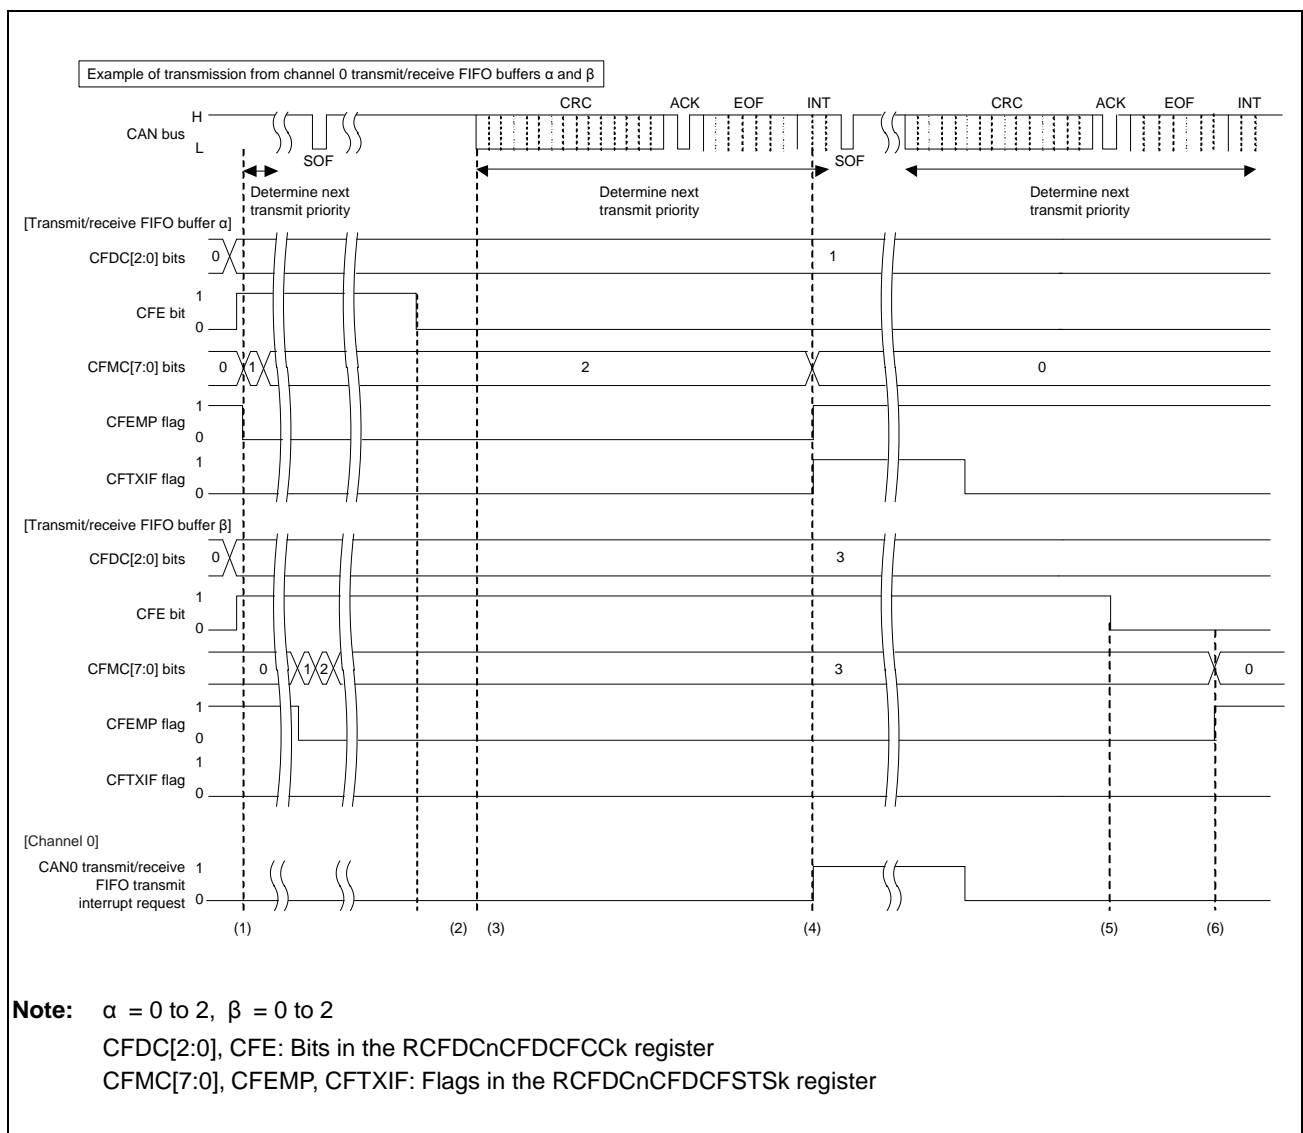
Example of transmission from channel 0 transmit/receive FIFO buffers α and β

CAN bus H L

SOF

CRC ACK EOF INT

SOF

CRC ACK EOF INT

Determine next transmit priority

Determine next transmit priority

Determine next transmit priority

[Transmit/receive FIFO buffer α]

CFDC[2:0] bits 0 1

CFE bit 1 0

CFMC[7:0] bits 0 1 2 0

CFEMP flag 1 0

CFTXIF flag 1 0

[Transmit/receive FIFO buffer β]

CFDC[2:0] bits 0 3

CFE bit 1 0

CFMC[7:0] bits 0 1 2 3 0

CFEMP flag 1 0

CFTXIF flag 1 0

[Channel 0]

CAN0 transmit/receive FIFO transmit interrupt request 1 0

(1) (2) (3) (4) (5) (6)

**Note:** α = 0 to 2, β = 0 to 2

CFDC[2:0], CFE: Bits in the RCFDCnCFDCFCCk register

CFMC[7:0], CFEMP, CFTXIF: Flags in the RCFDCnCFDCFSTSk register